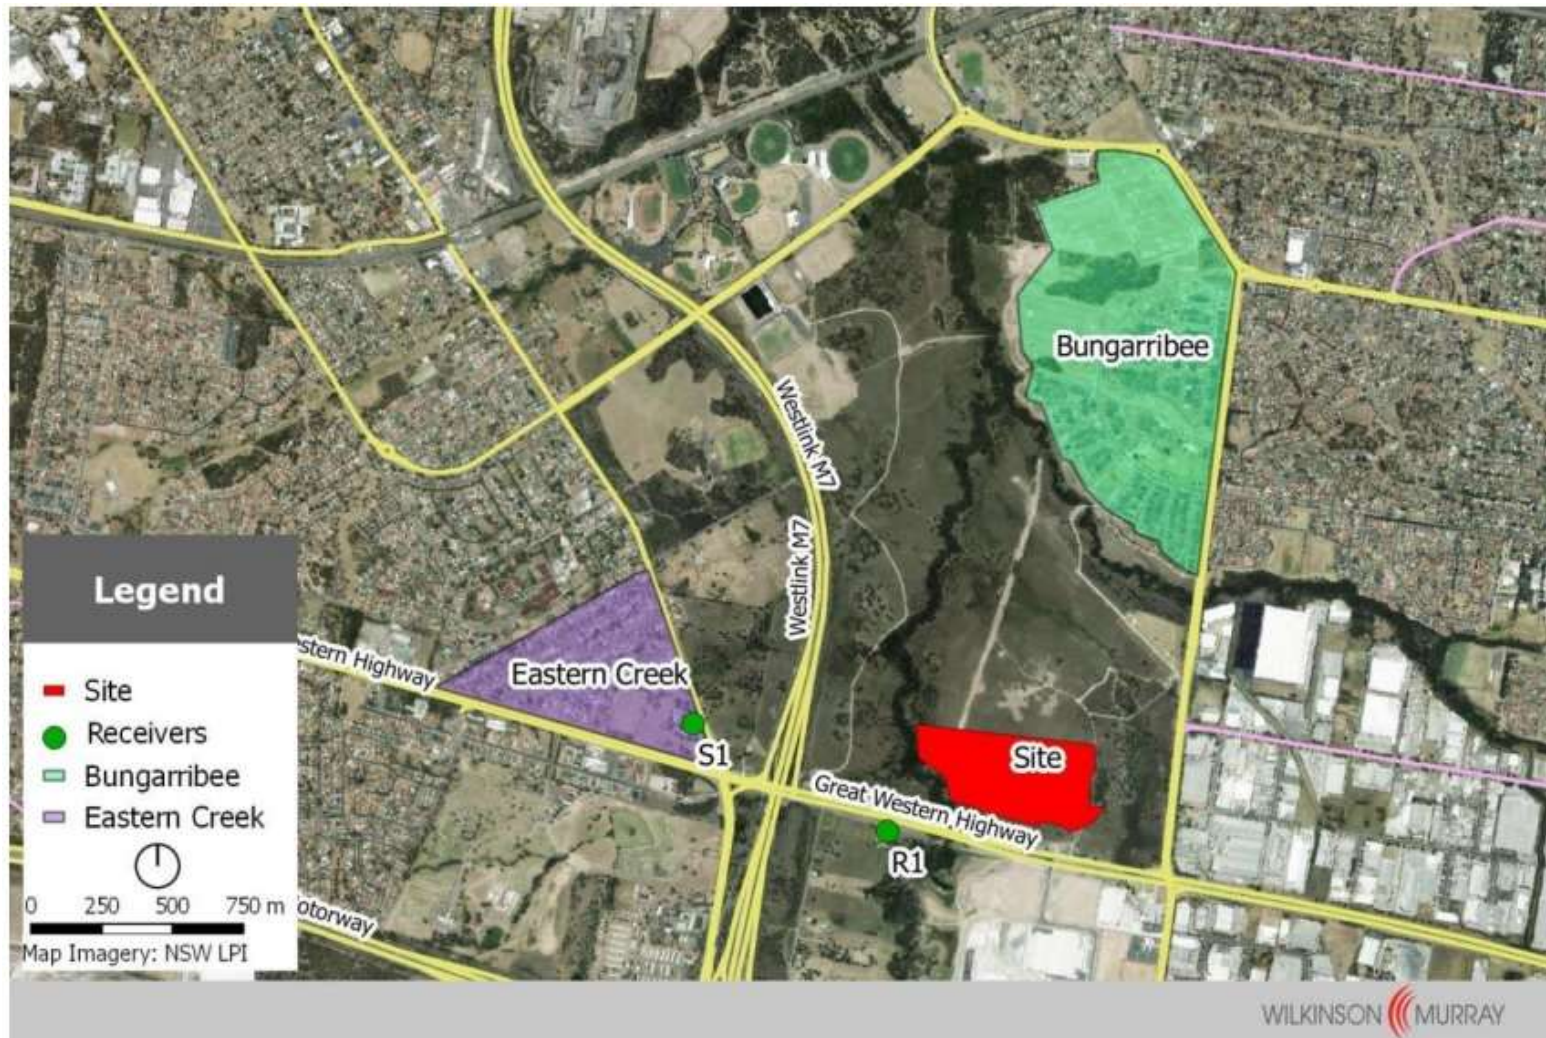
Bungarribee

Westlink M7

Westlink M7

Legend

Site

Receivers

Bungarribee

Eastern Creek

0 250 500 750 m

Map Imagery: NSW LPI

stern Highway

Eastern Creek

S1

Great Western Highway

Site

R1

otorway

WILKINSON MURRAY